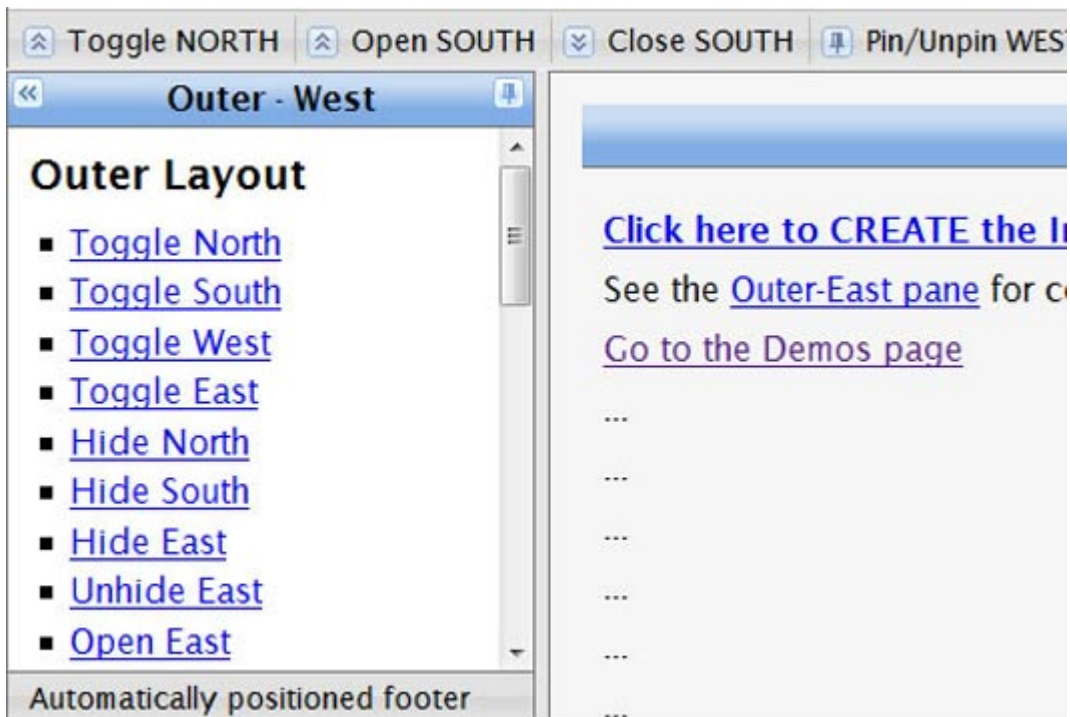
Toggle NORTH | Open SOUTH | Close SOUTH | Pin/Unpin WES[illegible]

Outer - West

Outer Layout

- Toggle North
- Toggle South
- Toggle West
- Toggle East
- Hide North
- Hide South
- Hide East
- Unhide East
- Open East

Automatically positioned footer

Click here to CREATE the I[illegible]

See the Outer-East pane for c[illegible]

Go to the Demos page

...

...

...

...

...

...